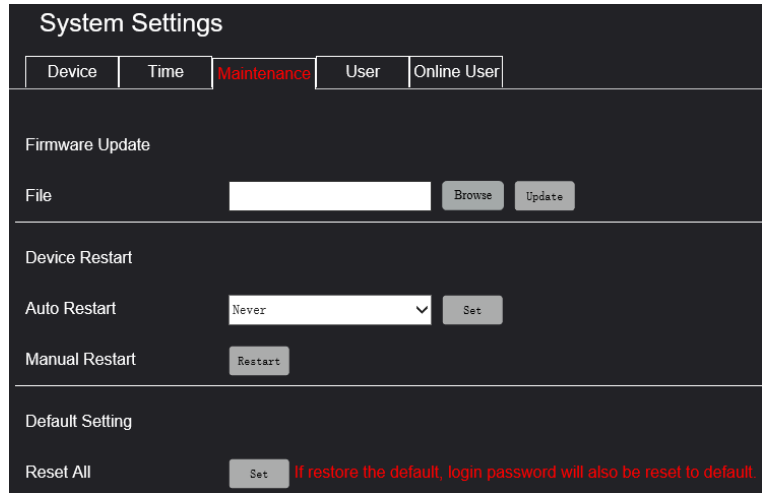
System Settings

Device | Time | Maintenance | User | Online User

Firmware Update

File Browse Update

Device Restart

Auto Restart Never Set

Manual Restart Restart

Default Setting

Reset All Set If restore the default, login password will also be reset to default.